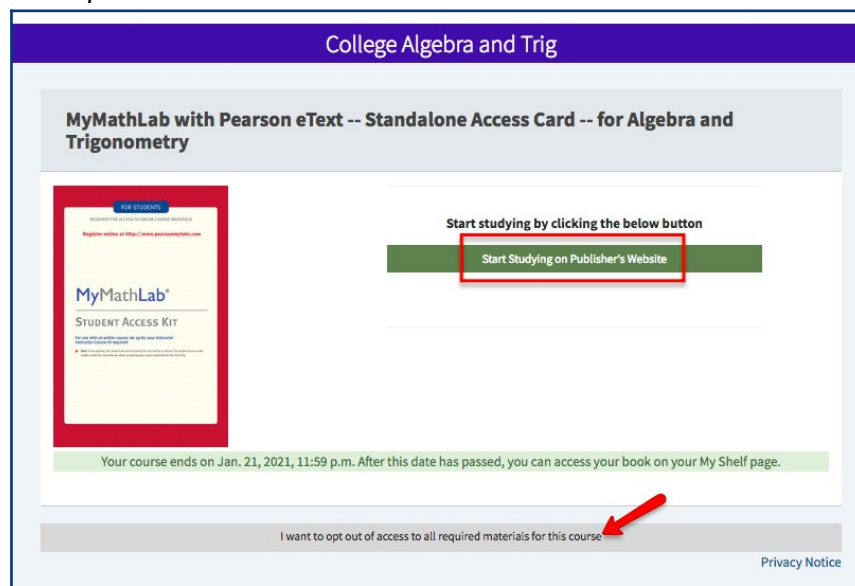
College Algebra and Trig

MyMathLab with Pearson eText -- Standalone Access Card -- for Algebra and Trigonometry

FOR STUDENTS

REQUIRED FOR ACCESS TO ONLINE COURSE MATERIALS

Register online at http://www.pearsonmylab.com

MyMathLab®

STUDENT ACCESS KIT

For use with an online course set up by your instructor
Instructor Course ID required

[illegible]

Start studying by clicking the below button

Start Studying on Publisher's Website

Your course ends on Jan. 21, 2021, 11:59 p.m. After this date has passed, you can access your book on your My Shelf page.

I want to opt out of access to all required materials for this course

Privacy Notice